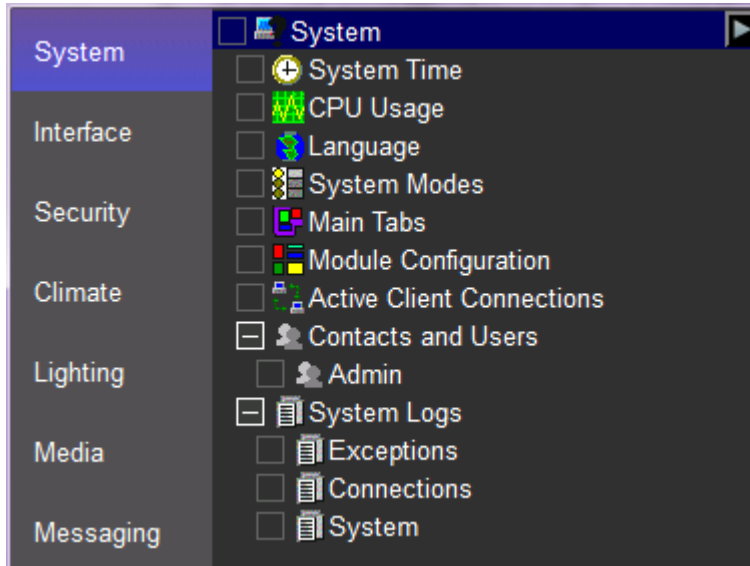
System
Interface
Security
Climate
Lighting
Media
Messaging

System
System Time
CPU Usage
Language
System Modes
Main Tabs
Module Configuration
Active Client Connections
Contacts and Users
Admin
System Logs
Exceptions
Connections
System